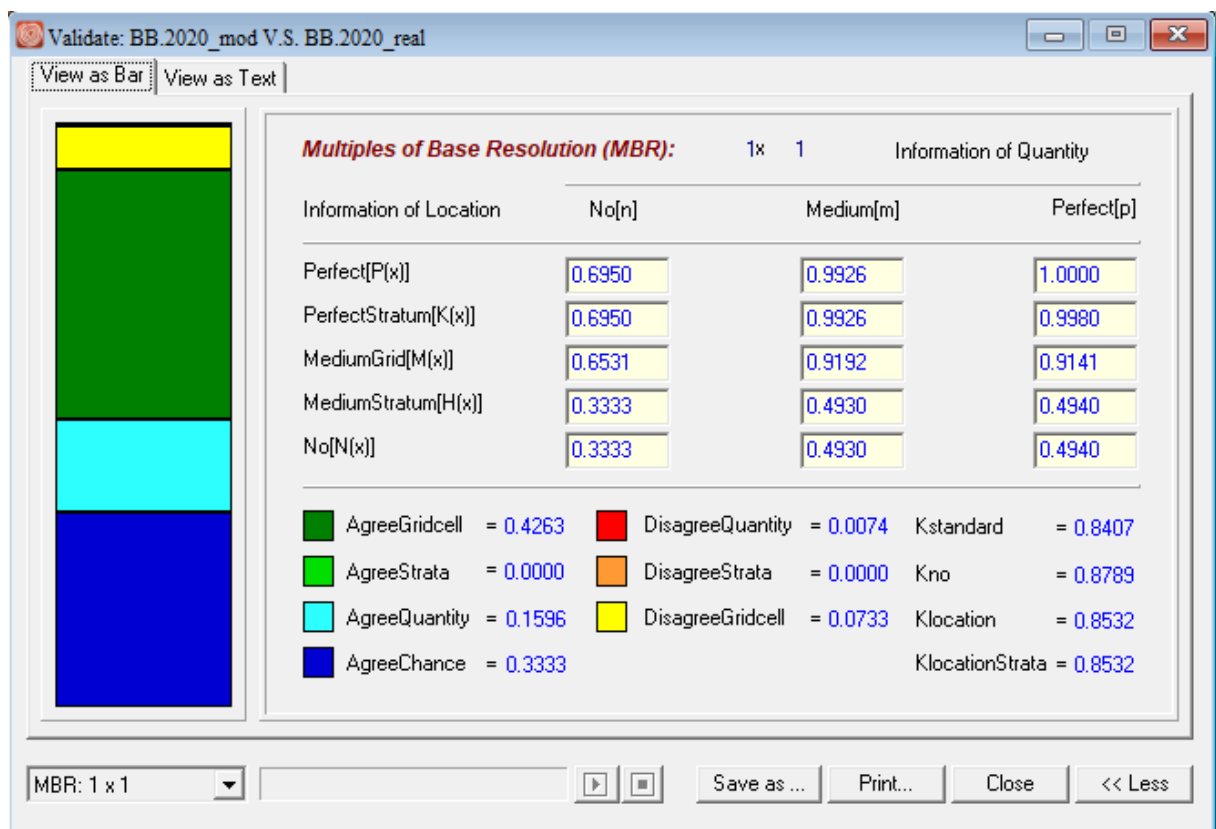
Validate: BB.2020_mod V.S. BB.2020_real

View as Bar | View as Text

Multiples of Base Resolution (MBR): 1x 1

Information of Quantity

| Information of Location | No[n] | Medium[m] | Perfect[p] |
|---|---|---|---|
| Perfect[P(x)] | 0.6950 | 0.9926 | 1.0000 |
| PerfectStratum[K(x)] | 0.6950 | 0.9926 | 0.9980 |
| MediumGrid[M(x)] | 0.6531 | 0.9192 | 0.9141 |
| MediumStratum[H(x)] | 0.3333 | 0.4930 | 0.4940 |
| No[N(x)] | 0.3333 | 0.4930 | 0.4940 |

AgreeGridcell = 0.4263
AgreeStrata = 0.0000
AgreeQuantity = 0.1596
AgreeChance = 0.3333

DisagreeQuantity = 0.0074
DisagreeStrata = 0.0000
DisagreeGridcell = 0.0733

Kstandard = 0.8407
Kno = 0.8789
Klocation = 0.8532
KlocationStrata = 0.8532

MBR: 1 x 1

Save as ... | Print... | Close | << Less